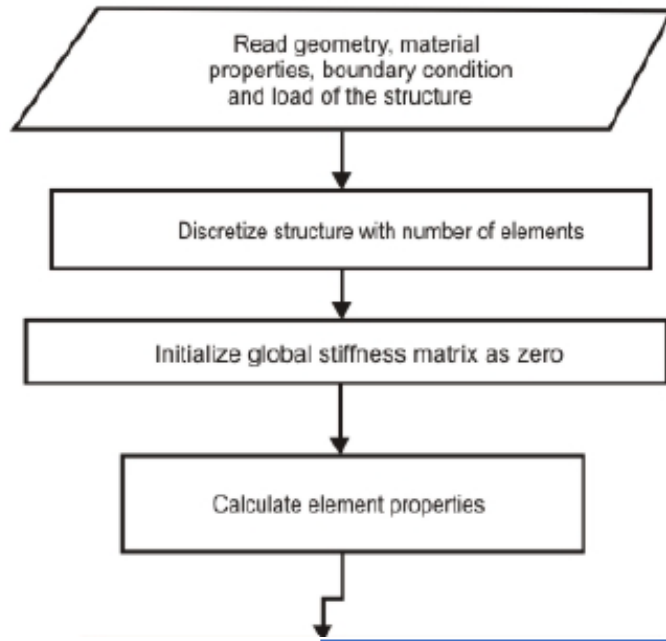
Read geometry, material properties, boundary condition and load of the structure

Discretize structure with number of elements

Initialize global stiffness matrix as zero

Calculate element properties